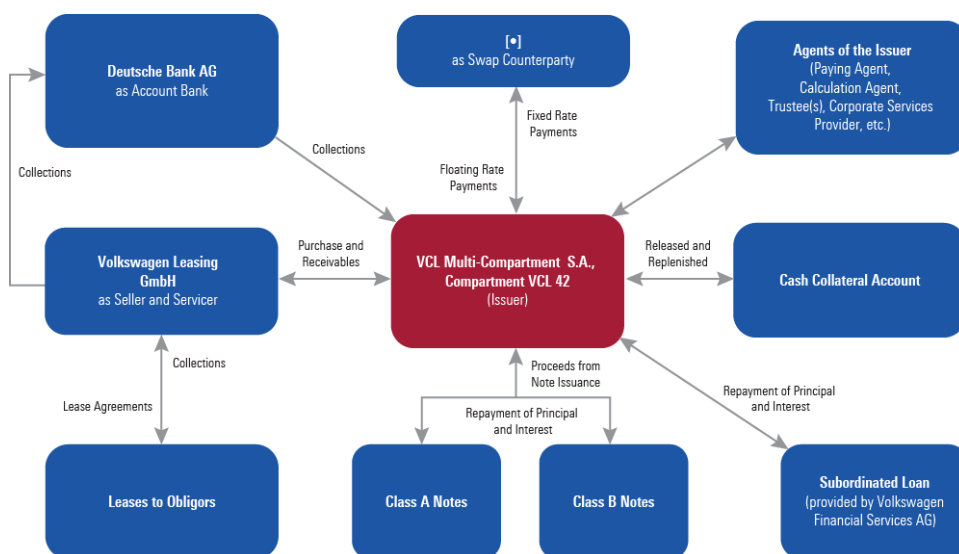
Deutsche Bank AG
as Account Bank

[•]
as Swap Counterparty

Agents of the Issuer
(Paying Agent, Calculation Agent, Trustee(s), Corporate Services Provider, etc.)

Collections

Collections

Fixed Rate Payments

Floating Rate Payments

Volkswagen Leasing GmbH
as Seller and Servicer

Purchase and Receivables

VCL Multi-Compartment S.A., Compartment VCL 42
(Issuer)

Released and Replenished

Cash Collateral Account

Collections

Lease Agreements

Proceeds from Note Issuance

Repayment of Principal and Interest

Repayment of Principal and Interest

Leases to Obligors

Class A Notes

Class B Notes

Subordinated Loan
(provided by Volkswagen Financial Services AG)